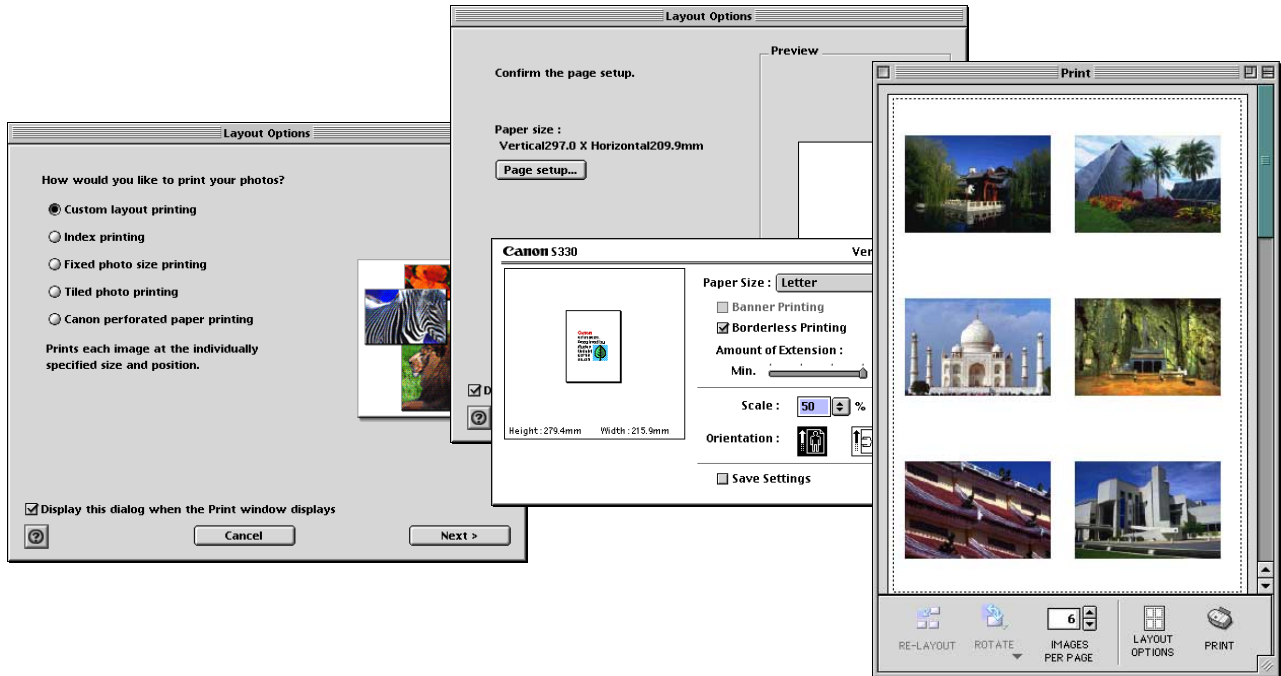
Layout Options

How would you like to print your photos?

Custom layout printing

Index printing

Fixed photo size printing

Tiled photo printing

Canon perforated paper printing

Prints each image at the individually specified size and position.

Display this dialog when the Print window displays

Cancel

Next >

Layout Options

Confirm the page setup.

Preview

Paper size :
Vertical297.0 X Horizontal209.9mm

Page setup...

D

Canon S330

Ver

Height : 279.4mm Width : 215.9mm

Paper Size : Letter

Banner Printing

Borderless Printing

Amount of Extension :

Min.

Scale : 50 %

Orientation :

Save Settings

Print

RE-LAYOUT

ROTATE

6

IMAGES PER PAGE

LAYOUT OPTIONS

PRINT